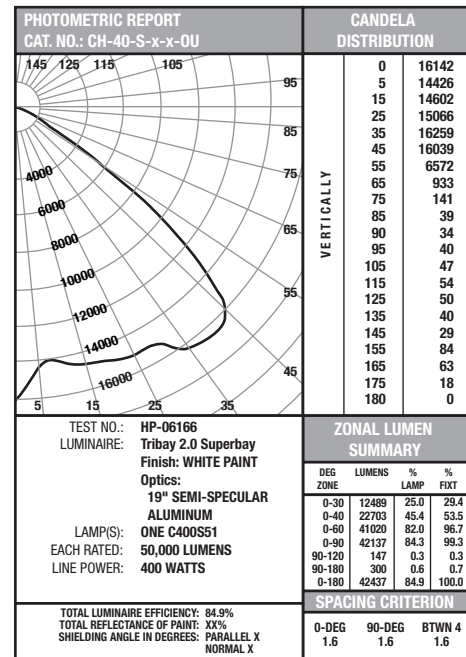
PHOTOMETRIC REPORT
CAT. NO.: CH-40-S-x-x-OU

CANDELA DISTRIBUTION

145 125 115 105
95
85
75
65
55
45
4000
6000
8000
10000
12000
14000
16000
5 15 25 35

VERTICALLY

| | |
|---|---|
| 0 | 16142 |
| 5 | 14426 |
| 15 | 14602 |
| 25 | 15066 |
| 35 | 16259 |
| 45 | 16039 |
| 55 | 6572 |
| 65 | 933 |
| 75 | 141 |
| 85 | 39 |
| 90 | 34 |
| 95 | 40 |
| 105 | 47 |
| 115 | 54 |
| 125 | 50 |
| 135 | 40 |
| 145 | 29 |
| 155 | 84 |
| 165 | 63 |
| 175 | 18 |
| 180 | 0 |

TEST NO.: HP-06166
LUMINAIRE: Tribay 2.0 Superbay
Finish: WHITE PAINT
Optics:
19" SEMI-SPECULAR ALUMINUM
LAMP(S): ONE C400S51
EACH RATED: 50,000 LUMENS
LINE POWER: 400 WATTS

ZONAL LUMEN SUMMARY

| DEG ZONE | LUMENS | % LAMP | % FIXT |
|---|---|---|---|
| 0-30 | 12489 | 25.0 | 29.4 |
| 0-40 | 22703 | 45.4 | 53.5 |
| 0-60 | 41020 | 82.0 | 96.7 |
| 0-90 | 42137 | 84.3 | 99.3 |
| 90-120 | 147 | 0.3 | 0.3 |
| 90-180 | 300 | 0.6 | 0.7 |
| 0-180 | 42437 | 84.9 | 100.0 |

SPACING CRITERION

| 0-DEG | 90-DEG | BTWN 4 |
|---|---|---|
| 1.6 | 1.6 | 1.6 |

TOTAL LUMINAIRE EFFICIENCY: 84.9%
TOTAL REFLECTANCE OF PAINT: XX%
SHIELDING ANGLE IN DEGREES: PARALLEL X
NORMAL X